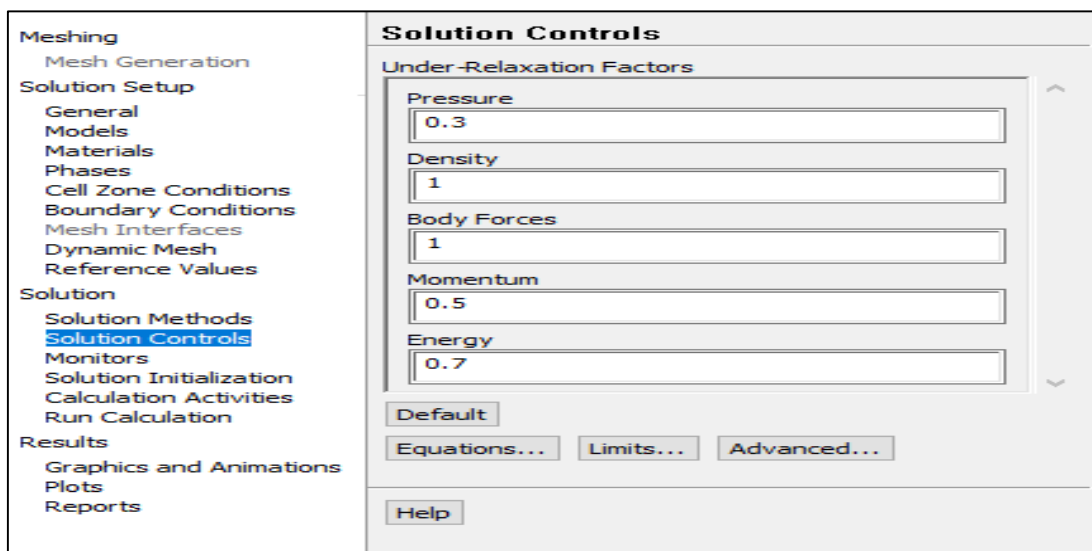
Meshing
Mesh Generation
Solution Setup
General
Models
Materials
Phases
Cell Zone Conditions
Boundary Conditions
Mesh Interfaces
Dynamic Mesh
Reference Values
Solution
Solution Methods
Solution Controls
Monitors
Solution Initialization
Calculation Activities
Run Calculation
Results
Graphics and Animations
Plots
Reports

Solution Controls

Under-Relaxation Factors

Pressure
0.3
Density
1
Body Forces
1
Momentum
0.5
Energy
0.7

Default

Equations... Limits... Advanced...

Help